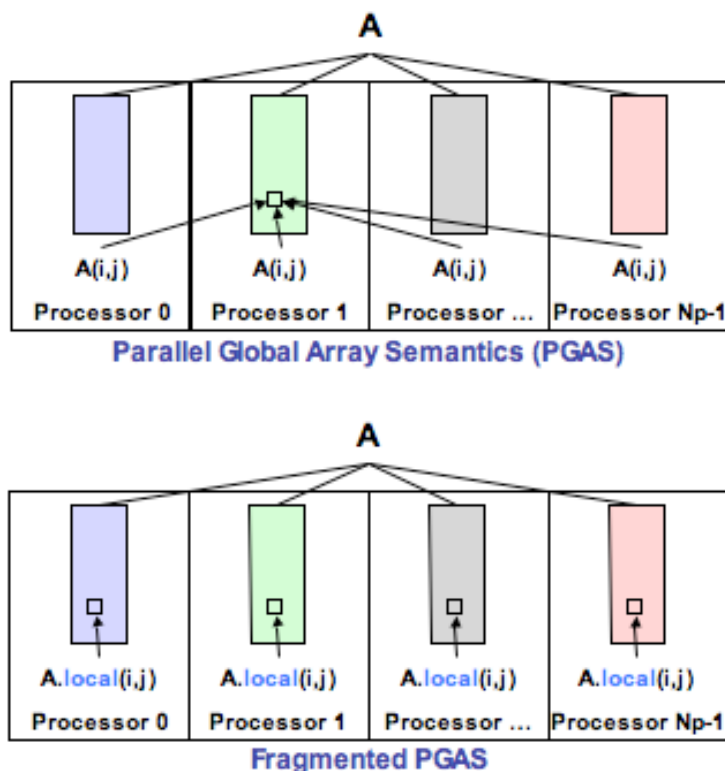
A

A(i,j)
Processor 0

A(i,j)
Processor 1

A(i,j)
Processor ...

A(i,j)
Processor Np-1

Parallel Global Array Semantics (PGAS)

A

A.local(i,j)
Processor 0

A.local(i,j)
Processor 1

A.local(i,j)
Processor ...

A.local(i,j)
Processor Np-1

Fragmented PGAS